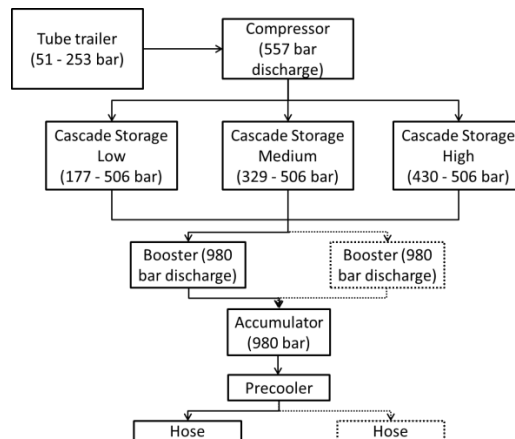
Tube trailer (51 - 253 bar)

Compressor (557 bar discharge)

Cascade Storage Low (177 - 506 bar)

Cascade Storage Medium (329 - 506 bar)

Cascade Storage High (430 - 506 bar)

Booster (980 bar discharge)

Booster (980 bar discharge)

Accumulator (980 bar)

Precooler

Hose

Hose